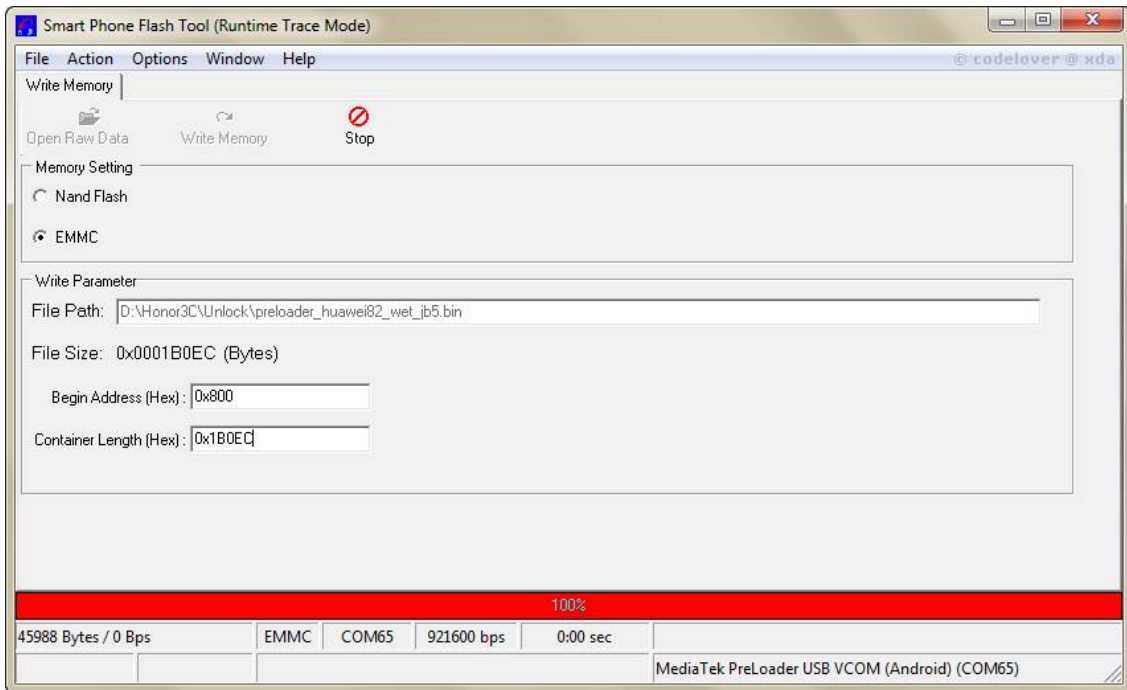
Smart Phone Flash Tool (Runtime Trace Mode)

File Action Options Window Help

© codelover @ xda

Write Memory

Open Raw Data Write Memory Stop

Memory Setting

Nand Flash

EMMC

Write Parameter

File Path: D:\Honor3C\Unlock\preloader_huawei82_wet_jb5.bin

File Size: 0x0001B0EC (Bytes)

Begin Address (Hex) : 0x800

Container Length (Hex) : 0x1B0EC

100%

| 45988 Bytes / 0 Bps | EMMC | COM65 | 921600 bps | 0:00 sec |
|---|---|---|---|---|

MediaTek PreLoader USB VCOM (Android) (COM65)